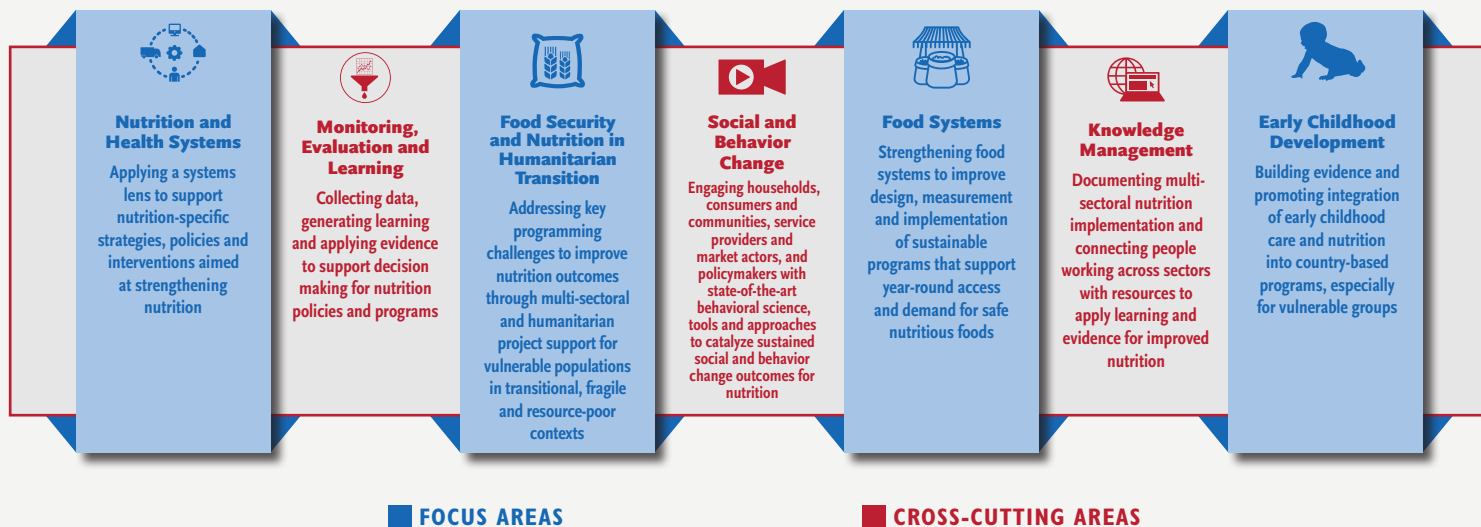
Nutrition and Health Systems

Applying a systems lens to support nutrition-specific strategies, policies and interventions aimed at strengthening nutrition

Monitoring, Evaluation and Learning

Collecting data, generating learning and applying evidence to support decision making for nutrition policies and programs

Food Security and Nutrition in Humanitarian Transition

Addressing key programming challenges to improve nutrition outcomes through multi-sectoral and humanitarian project support for vulnerable populations in transitional, fragile and resource-poor contexts

Social and Behavior Change

Engaging households, consumers and communities, service providers and market actors, and policymakers with state-of-the-art behavioral science, tools and approaches to catalyze sustained social and behavior change outcomes for nutrition

Food Systems

Strengthening food systems to improve design, measurement and implementation of sustainable programs that support year-round access and demand for safe nutritious foods

Knowledge Management

Documenting multi-sectoral nutrition implementation and connecting people working across sectors with resources to apply learning and evidence for improved nutrition

Early Childhood Development

Building evidence and promoting integration of early childhood care and nutrition into country-based programs, especially for vulnerable groups

FOCUS AREAS

CROSS-CUTTING AREAS